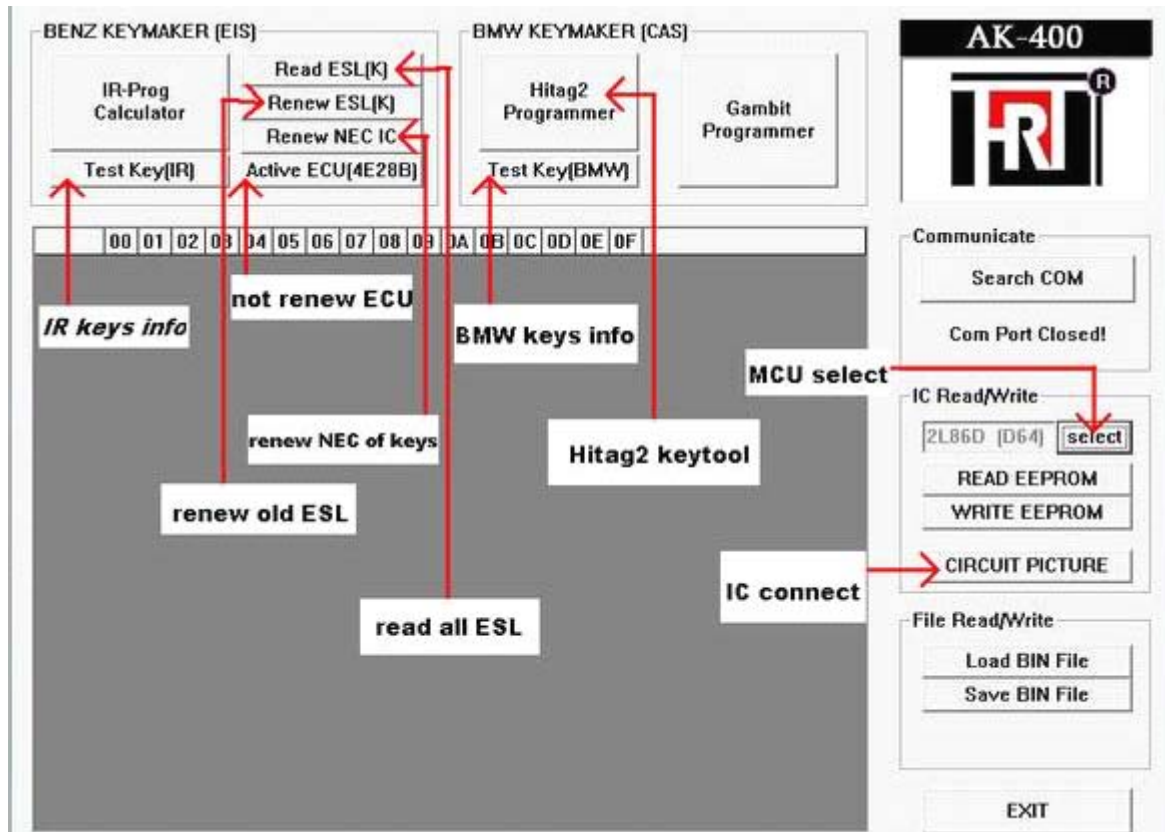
BENZ KEYMAKER (EIS)

IR-Prog Calculator

Read ESL(K)

Renew ESL(K)

Renew NEC IC

Test Key(IR)

Active ECU(4E28B)

BMW KEYMAKER (CAS)

Hitag2 Programmer

Gambit Programmer

Test Key(BMW)

AK-400

HRT

00 01 02 03 04 05 06 07 08 09 0A 0B 0C 0D 0E 0F

IR keys info

not renew ECU

BMW keys info

renew NEC of keys

Hitag2 keytool

renew old ESL

read all ESL

MCU select

IC connect

Communicate

Search COM

Com Port Closed!

IC Read/Write

2L86D (D64)

select

READ EEPROM

WRITE EEPROM

CIRCUIT PICTURE

File Read/Write

Load BIN File

Save BIN File

EXIT